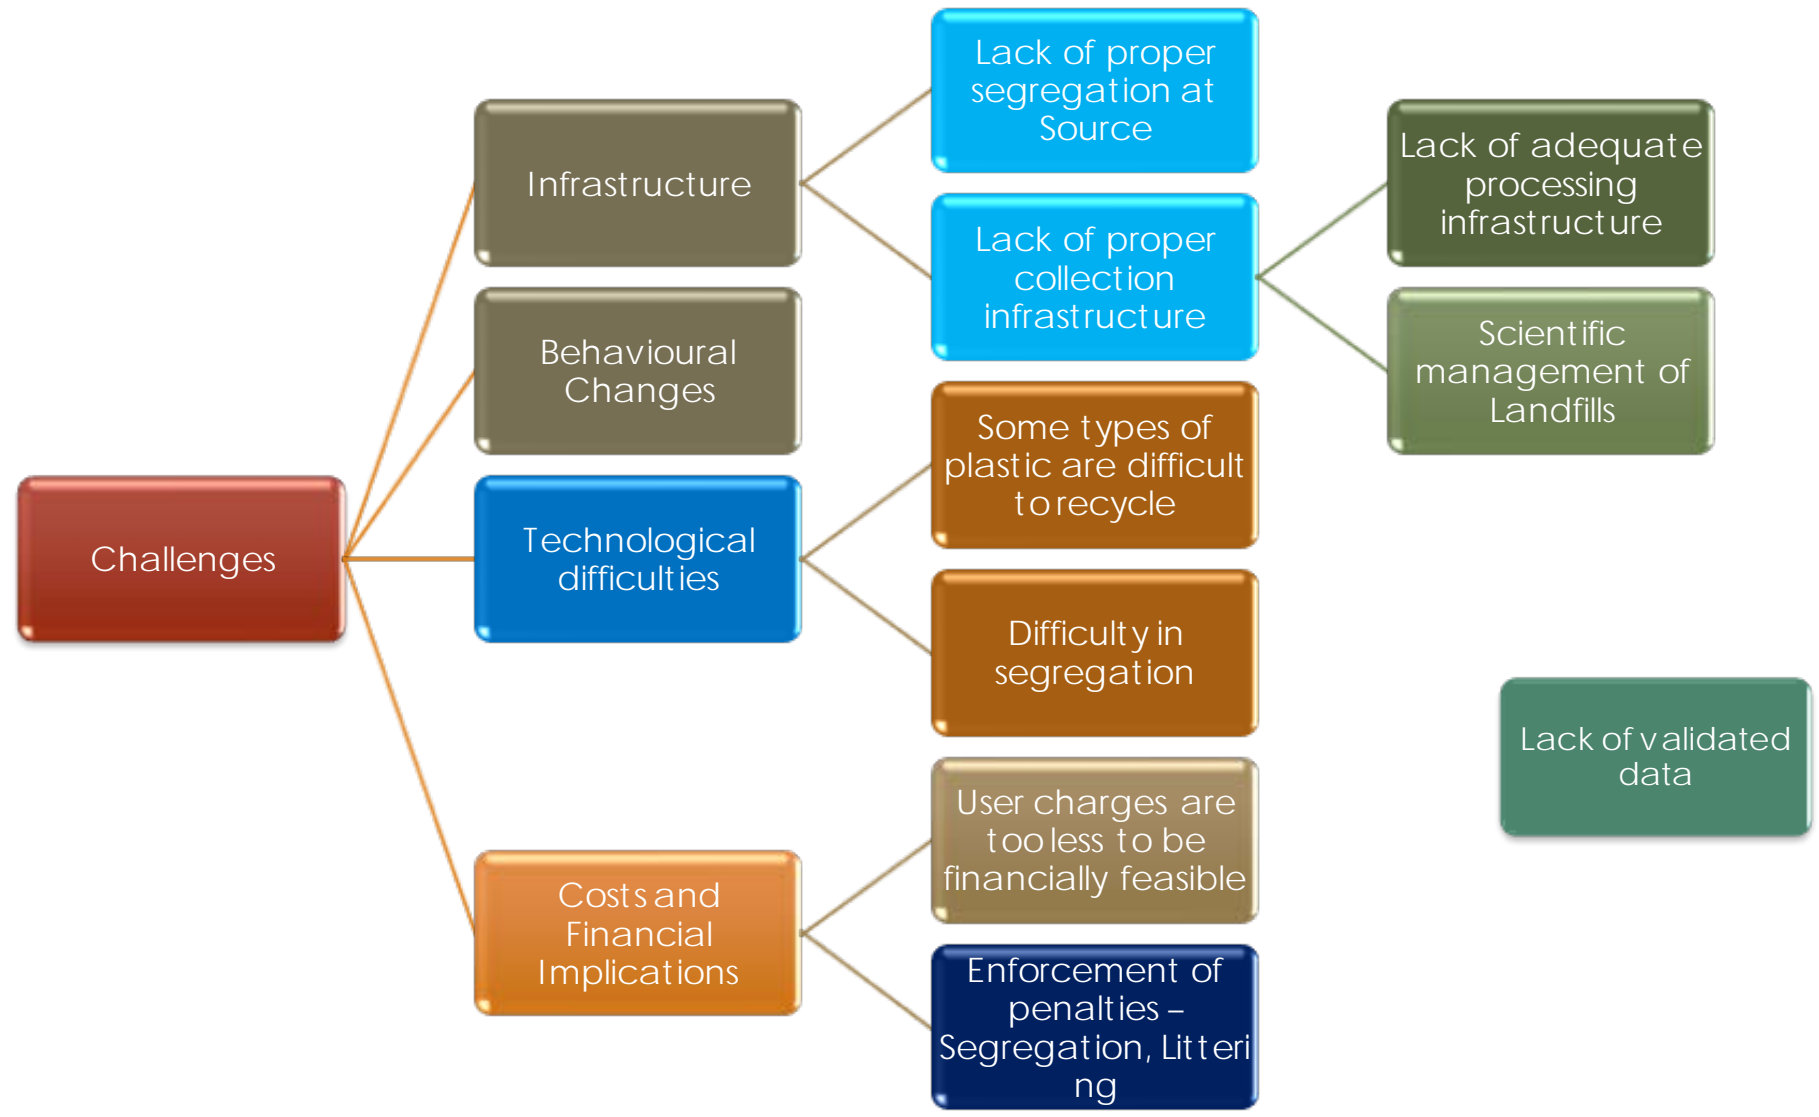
Challenges

Infrastructure

Behavioural Changes

Technological difficulties

Costs and Financial Implications

Lack of proper segregation at Source

Lack of proper collection infrastructure

Some types of plastic are difficult to recycle

Difficulty in segregation

User charges are too less to be financially feasible

Enforcement of penalties – Segregation, Littering

Lack of adequate processing infrastructure

Scientific management of Landfills

Lack of validated data